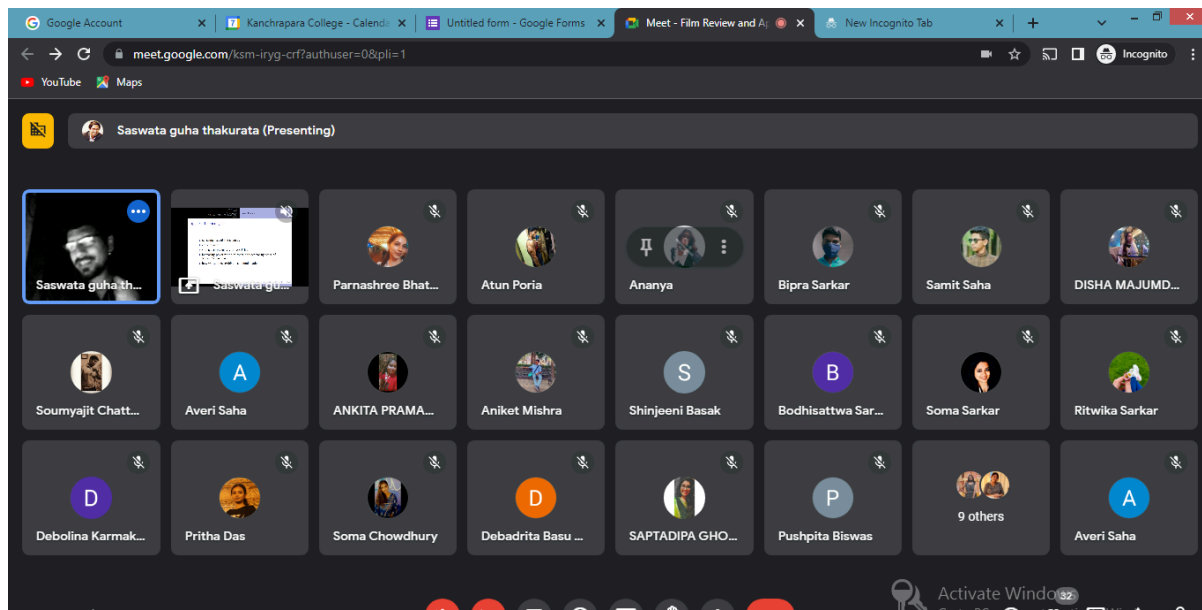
Google Account
Kanchrapara College - Calenda
Untitled form - Google Forms
Meet - Film Review and Ap
New Incognito Tab
meet.google.com/ksm-iryg-crf?authuser=0&pli=1
Incognito
YouTube
Maps
Saswata guha thakurata (Presenting)
Saswata guha th...
Saswata gu...
Parnashree Bhat...
Atun Poria
Ananya
Bipra Sarkar
Samit Saha
DISHA MAJUMD...
Soumyajit Chatt...
A
Averi Saha
ANKITA PRAMA...
Aniket Mishra
S
Shinjeeni Basak
B
Bodhisattwa Sar...
Soma Sarkar
Ritwika Sarkar
D
Debolina Karmak...
Pritha Das
Soma Chowdhury
D
Debadrita Basu ...
SAPTADIPA GHO...
P
Pushpita Biswas
9 others
A
Averi Saha
Activate Windo
32